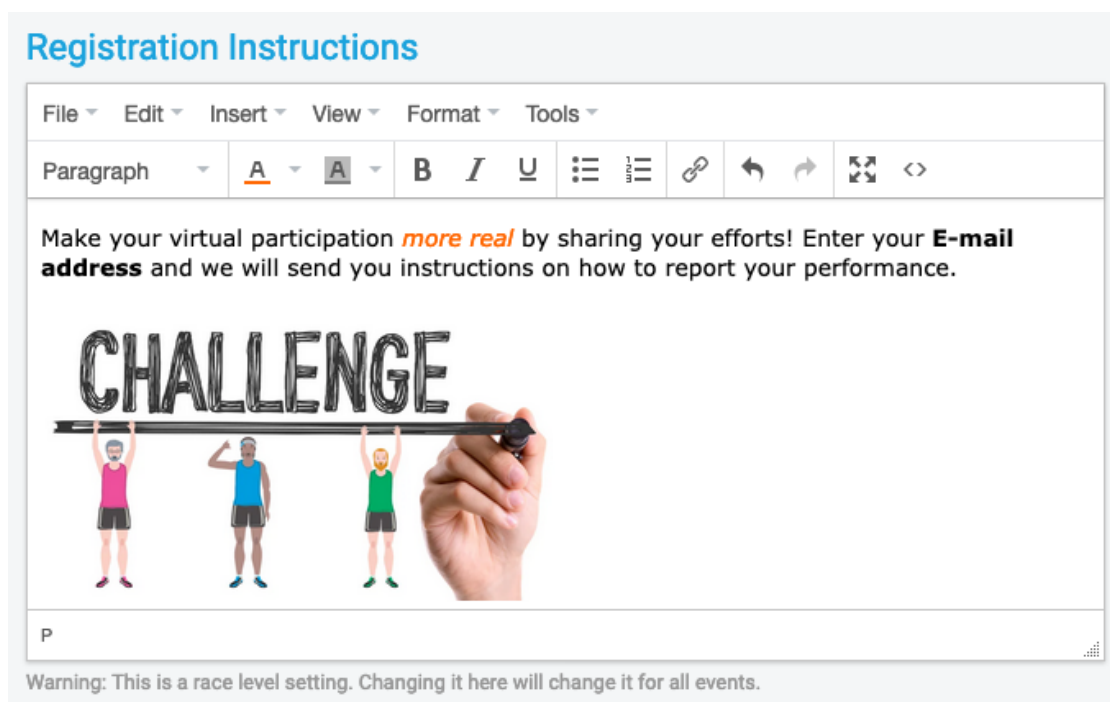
Registration Instructions

File Edit Insert View Format Tools

Paragraph A A B I U

Make your virtual participation more real by sharing your efforts! Enter your **E-mail address** and we will send you instructions on how to report your performance.

CHALLENGE

P

Warning: This is a race level setting. Changing it here will change it for all events.